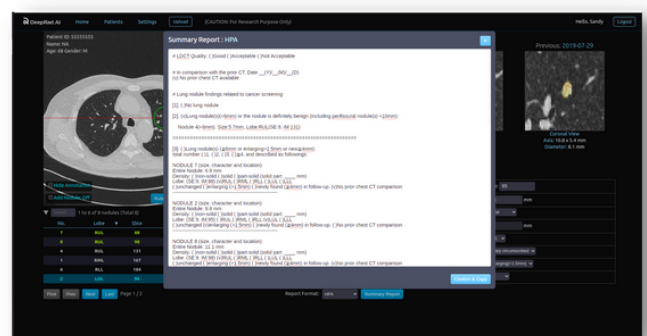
DeepRad.AI Home Patients Settings Upload (CAUTION: For Research Purpose Only) Hello, Sandy Logout

Patient ID: 55155555
Name: NA
Age: 68 Gender: M

Summary Report : HPA

# LDCT Quality: ( )Good | Acceptable | ( )Not Acceptable

# In comparison with the prior CT, Date: __(YY__/MM__/DD)
(x) No prior chest CT available

# Lung nodule findings related to cancer screening

[1]. ( )No lung nodule

[2]. (x)Lung nodule(s)(<6mm) or the nodule is definitely benign (including perifissural nodule(s) <10mm)

Nodule 4(<6mm): Size 5.7mm, Lobe:RUL(SE 9, IM 131)

[3]. ( )Lung nodule(s) (≥6mm or enlarging=1.5mm or new≥4mm)
total number ( )1, ( )2, ( )3, ( )≥4, and described as followings:

NODULE 7 (size, character and location)
Entire Nodule: 6.9 mm
Density: ( )non-solid | (solid | )part-solid (solid part ____ mm)
Lobe: (SE 9, IM 98) (x)RUL | RML | RLL | LUL | LLL
( )unchanged ( )enlarging (>1.5mm) ( )newly found (≥4mm) in follow-up, ( )no prior chest CT comparison

NODULE 2 (size, character and location)
Entire Nodule: 9.8 mm
Density: ( )non-solid | (solid | )part-solid (solid part ____ mm)
Lobe: (SE 9, IM 95) ( )RUL | RML | RLL | (x)LUL | LLL
( )unchanged ( )enlarging (>1.5mm) ( )newly found (≥4mm) in follow-up, ( )no prior chest CT comparison

NODULE 8 (size, character and location)
Entire Nodule: 11.1 mm
Density: ( )non-solid | (solid | )part-solid (solid part ____ mm)
Lobe: (SE 9, IM 98) (x)RUL | RML | RLL | LUL | LLL
( )unchanged ( )enlarging (>1.5mm) ( )newly found (≥4mm) in follow-up, ( )no prior chest CT comparison

Confirm & Copy

Previous: 2019-07-29
Coronal View
Axis: 10.8 x 5.4 mm
Diameter: 8.1 mm

Hide Annotation
Add Nodule: Off
1 to 8 of 8 nodules (Total 8)

| No. | Lobe | Slice |
|---|---|---|
| 7 | RUL | 98 |
| 8 | RUL | 98 |
| 4 | RUL | 131 |
| 1 | RML | 147 |
| 2 | RLL | 166 |
| 3 | LLL | 191 |

First Prev Next Last Page 1 / 2
Report Format: HPA Summary Report